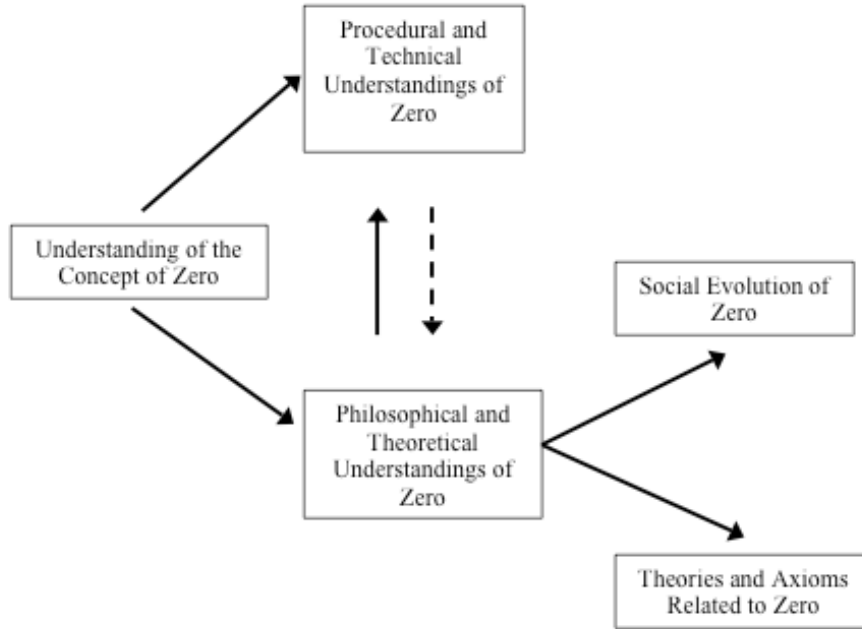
Procedural and Technical Understandings of Zero

Understanding of the Concept of Zero

Social Evolution of Zero

Philosophical and Theoretical Understandings of Zero

Theories and Axioms Related to Zero